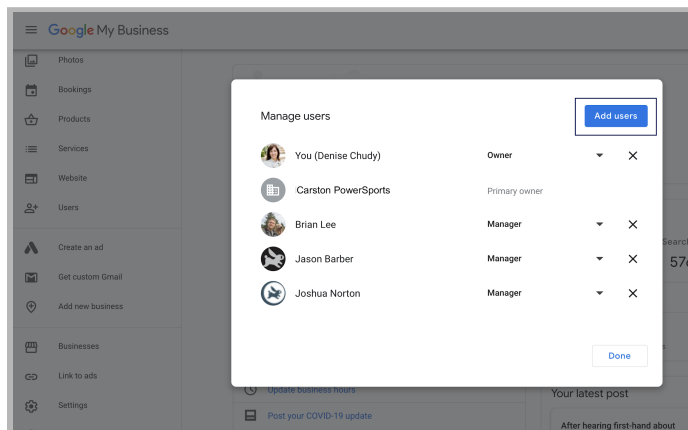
Google My Business

Photos
Bookings
Products
Services
Website
Users
Create an ad
Get custom Gmail
Add new business
Businesses
Link to ads
Settings

Manage users

Add users

You (Denise Chudy) Owner
Carston PowerSports Primary owner
Brian Lee Manager
Jason Barber Manager
Joshua Norton Manager

Done

Update business hours
Post your COVID-19 update
Searc
57
Your latest post
After hearing first-hand about